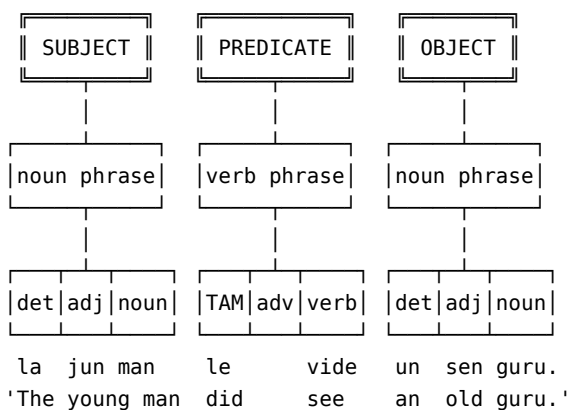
SUBJECT

PREDICATE

OBJECT

noun phrase

verb phrase

noun phrase

| det | adj | noun |
|---|---|---|

| TAM | adv | verb |
|---|---|---|

| det | adj | noun |
|---|---|---|

la jun man le vide un sen guru.
'The young man did see an old guru.'